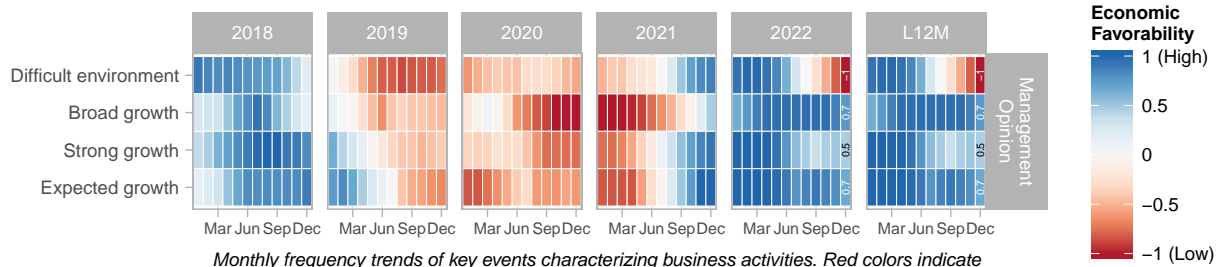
2018 2019 2020 2021 2022 L12M

Difficult environment
Broad growth
Strong growth
Expected growth

-1 0.7 0.5 0.7
-1 0.7 0.5 0.7

Management Opinion

Mar Jun Sep Dec
Mar Jun Sep Dec
Mar Jun Sep Dec
Mar Jun Sep Dec
Mar Jun Sep Dec
Mar Jun Sep Dec

Economic Favorability
1 (High)
0.5
0
−0.5
−1 (Low)

Monthly frequency trends of key events characterizing business activities. Red colors indicate